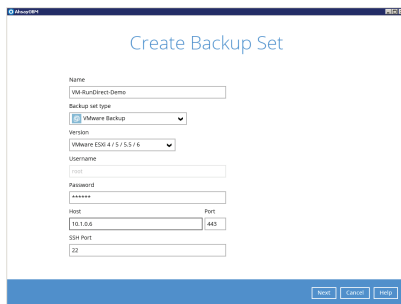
AhsayOBM

Create Backup Set

Name
VM-RunDirect-Demo

Backup set type
VMware Backup

Version
VMware ESXi 4 / 5 / 5.5 / 6

Username
root

Password
******

Host
10.1.0.6

Port
443

SSH Port
22

Next Cancel Help